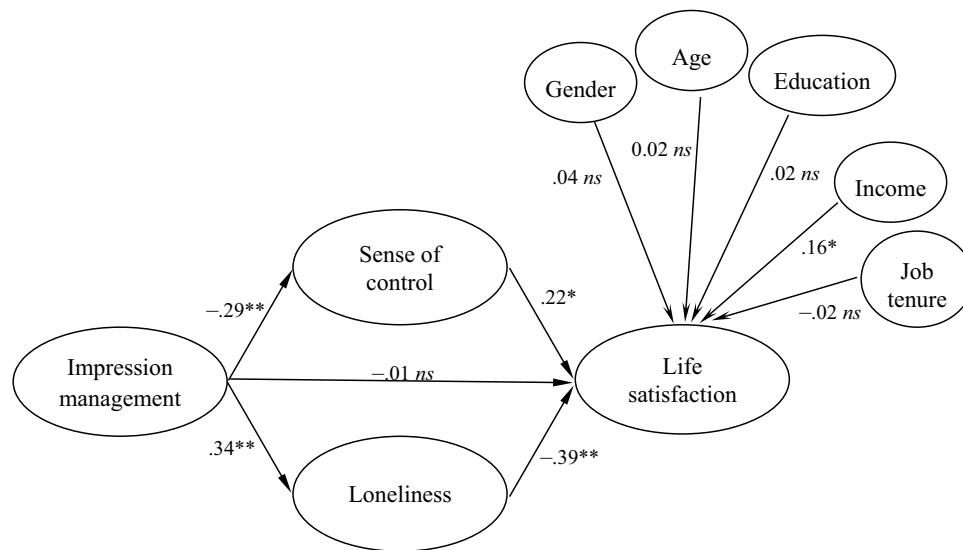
Gender

Age

Education

.04 *ns*

0.02 *ns*

.02 *ns*

Income

.16*

Job tenure

−.02 *ns*

Sense of control

.22*

−.29**

Impression management

−.01 *ns*

Life satisfaction

.34**

Loneliness

−.39**